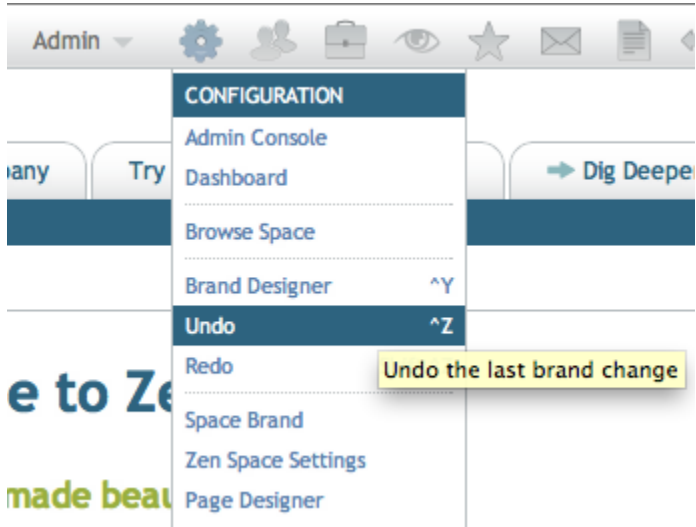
Admin

CONFIGURATION
Admin Console
Dashboard
Browse Space
Brand Designer ^Y
Undo ^Z
Redo
Space Brand
Zen Space Settings
Page Designer

Undo the last brand change

pany
Try
Dig Deeper

e to Ze
made beau